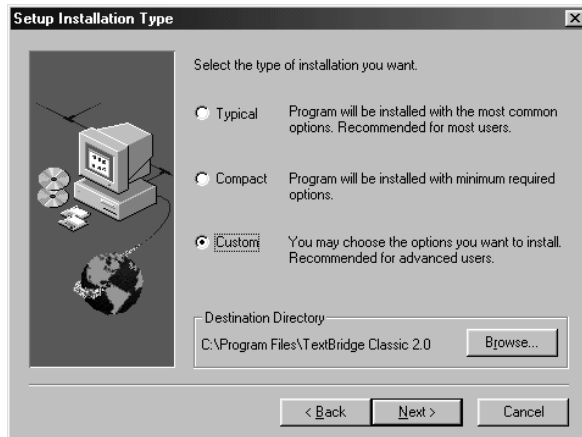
Setup Installation Type

Select the type of installation you want.

Typical Program will be installed with the most common options. Recommended for most users.

Compact Program will be installed with minimum required options.

Custom You may choose the options you want to install. Recommended for advanced users.

Destination Directory

C:\Program Files\TextBridge Classic 2.0

Browse...

< Back

Next >

Cancel